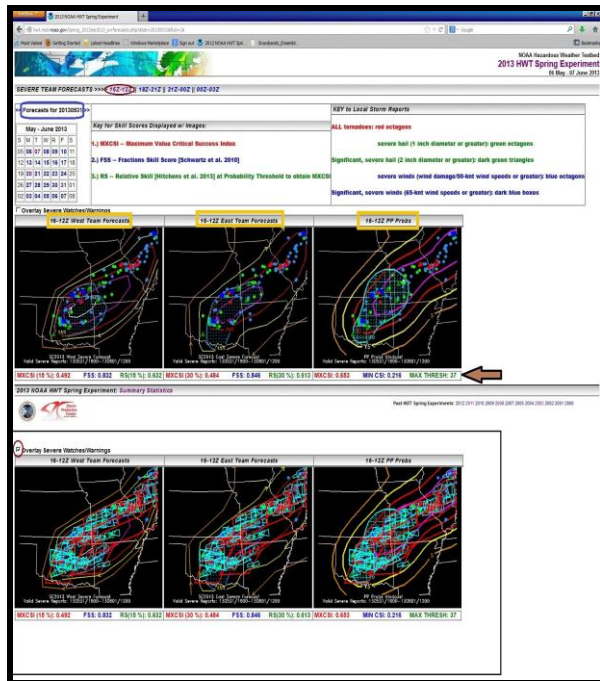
2013 NOAA HWT Spring Experiment

NOAA Hazardous Weather Testbed
2013 HWT Spring Experiment
06 May - 07 June 2013

SEVERE TEAM FORECASTS >>> 16Z-12Z || 18Z-21Z || 21Z-00Z || 00Z-03Z

<< Forecasts for 20130531 >>

May - June 2013

| S | M | T | W | R | F | S |
|---|---|---|---|---|---|---|
| 05 | 06 | 07 | 08 | 09 | 10 | 11 |
| 12 | 13 | 14 | 15 | 16 | 17 | 18 |
| 19 | 20 | 21 | 22 | 23 | 24 | 25 |
| 26 | 27 | 28 | 29 | 30 | 31 | 01 |
| 02 | 03 | 04 | 05 | 06 | 07 | 08 |

Key for Skill Scores Displayed w/ Images:

1.) MXCSI -- Maximum Value Critical Success Index

2.) FSS -- Fractions Skill Score [Schwartz et al. 2010]

3.) RS -- Relative Skill [Hitchens et al. 2013] at Probability Threshold to obtain MXCSI

KEY to Local Storm Reports

ALL tornadoes: red octagons

severe hail (1 inch diameter or greater): green octagons

Significant, severe hail (2 inch diameter or greater): dark green triangles

severe winds (wind damage/50-knt wind speeds or greater): blue octagons

Significant, severe winds (65-knt wind speeds or greater): dark blue boxes

Overlay Severe Watches/Warnings

16-12Z West Team Forecasts | 16-12Z East Team Forecasts | 16-12Z PP Probs

MXCSI (15 %): 0.492 FSS: 0.832 RS(15 %): 0.632 | MXCSI (30 %): 0.484 FSS: 0.846 RS(30 %): 0.613 | MXCSI: 0.653 MIN CSI: 0.216 MAX THRESH: 37

2013 NOAA HWT Spring Experiment: Summary Statistics

Past HWT Spring Experiments: 2012 2011 2010 2009 2008 2007 2005 2004 2003 2002 2001 2000

Overlay Severe Watches/Warnings

16-12Z West Team Forecasts | 16-12Z East Team Forecasts | 16-12Z PP Probs

MXCSI (15 %): 0.492 FSS: 0.832 RS(15 %): 0.632 | MXCSI (30 %): 0.484 FSS: 0.846 RS(30 %): 0.613 | MXCSI: 0.653 MIN CSI: 0.216 MAX THRESH: 37